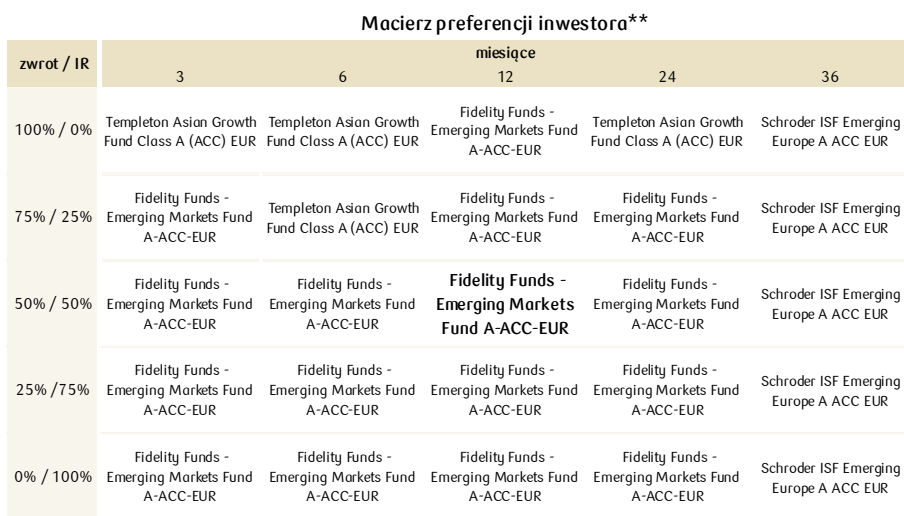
Macierz preferencji inwestora**

| zwrot / IR | miesiące 3 | 6 | 12 | 24 | 36 |
|---|---|---|---|---|---|
| 100% / 0% | Templeton Asian Growth Fund Class A (ACC) EUR | Templeton Asian Growth Fund Class A (ACC) EUR | Fidelity Funds - Emerging Markets Fund A-ACC-EUR | Templeton Asian Growth Fund Class A (ACC) EUR | Schroder ISF Emerging Europe A ACC EUR |
| 75% / 25% | Fidelity Funds - Emerging Markets Fund A-ACC-EUR | Templeton Asian Growth Fund Class A (ACC) EUR | Fidelity Funds - Emerging Markets Fund A-ACC-EUR | Fidelity Funds - Emerging Markets Fund A-ACC-EUR | Schroder ISF Emerging Europe A ACC EUR |
| 50% / 50% | Fidelity Funds - Emerging Markets Fund A-ACC-EUR | Fidelity Funds - Emerging Markets Fund A-ACC-EUR | **Fidelity Funds - Emerging Markets Fund A-ACC-EUR** | Fidelity Funds - Emerging Markets Fund A-ACC-EUR | Schroder ISF Emerging Europe A ACC EUR |
| 25% /75% | Fidelity Funds - Emerging Markets Fund A-ACC-EUR | Fidelity Funds - Emerging Markets Fund A-ACC-EUR | Fidelity Funds - Emerging Markets Fund A-ACC-EUR | Fidelity Funds - Emerging Markets Fund A-ACC-EUR | Schroder ISF Emerging Europe A ACC EUR |
| 0% / 100% | Fidelity Funds - Emerging Markets Fund A-ACC-EUR | Fidelity Funds - Emerging Markets Fund A-ACC-EUR | Fidelity Funds - Emerging Markets Fund A-ACC-EUR | Fidelity Funds - Emerging Markets Fund A-ACC-EUR | Schroder ISF Emerging Europe A ACC EUR |